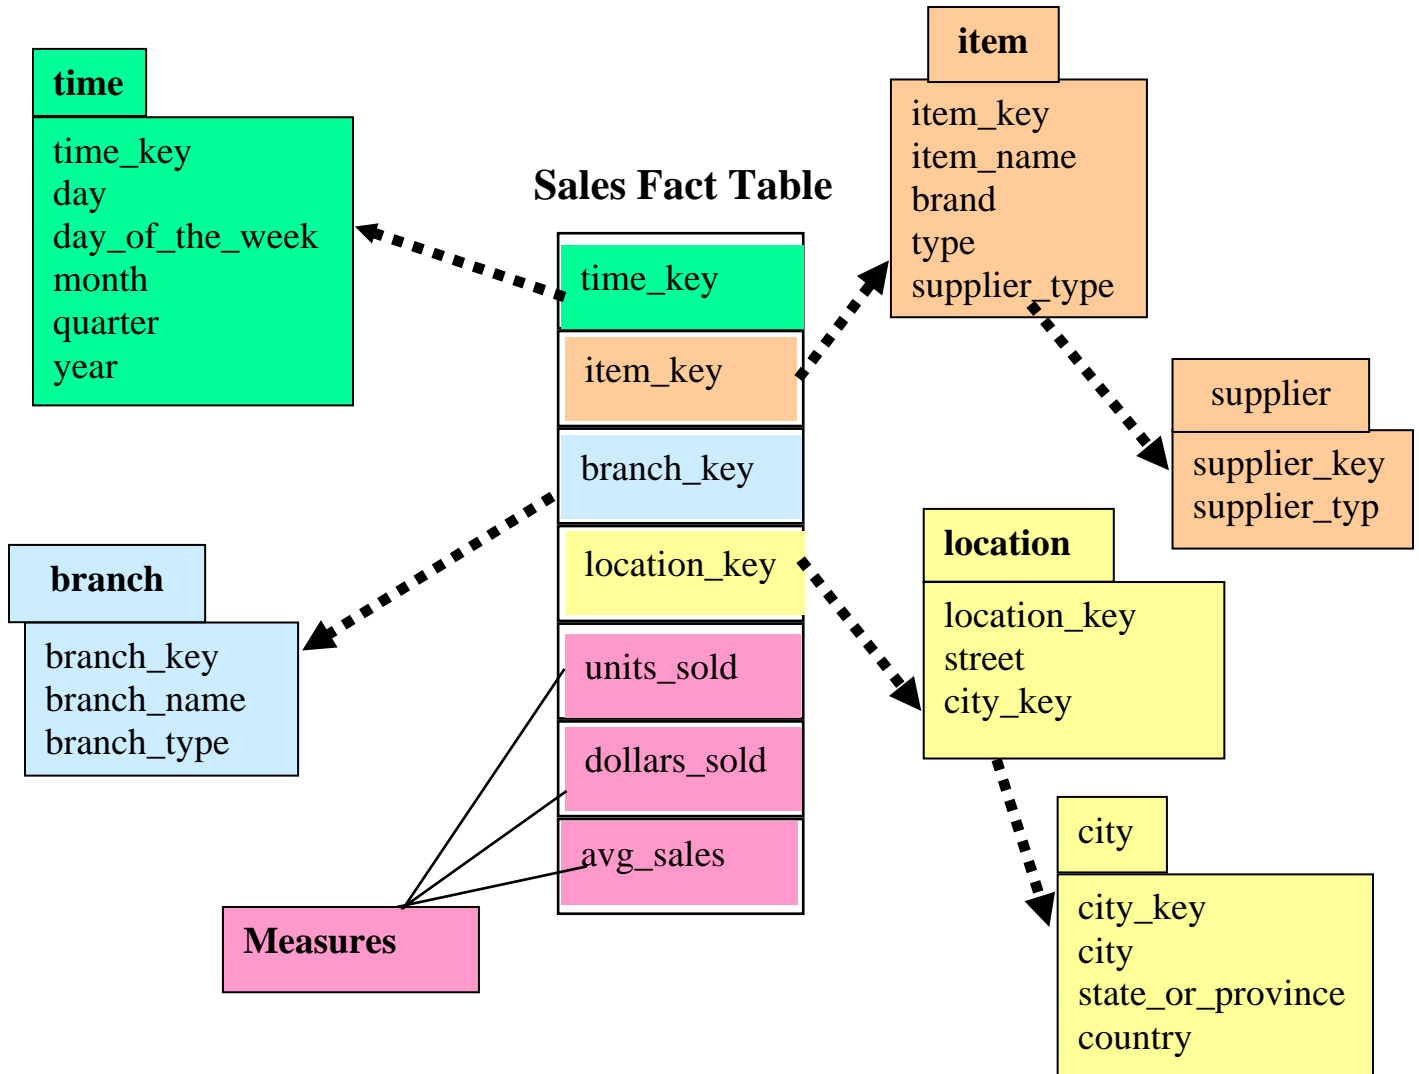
time

time_key
day
day_of_the_week
month
quarter
year

Sales Fact Table

time_key
item_key
branch_key
location_key
units_sold
dollars_sold
avg_sales

item

item_key
item_name
brand
type
supplier_type

supplier

supplier_key
supplier_typ

branch

branch_key
branch_name
branch_type

location

location_key
street
city_key

city

city_key
city
state_or_province
country

Measures